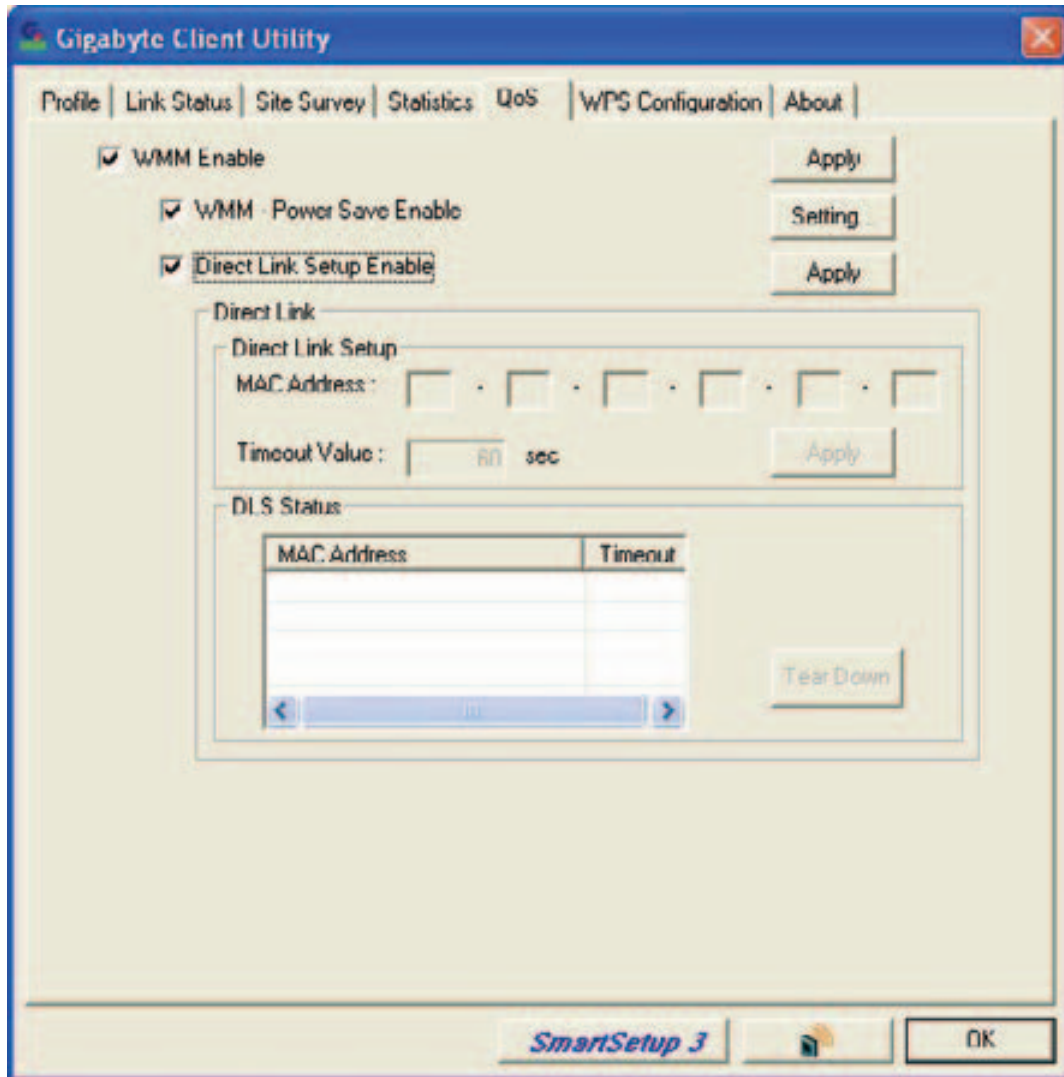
Gigabyte Client Utility

Profile | Link Status | Site Survey | Statistics | QoS | WPS Configuration | About

WMM Enable
Apply

WMM - Power Save Enable
Setting

Direct Link Setup Enable
Apply

Direct Link

Direct Link Setup

MAC Address :

Timeout Value : 60 sec
Apply

DLS Status

| MAC Address | Timeout |
|---|---|
| | |
| | |
| | |

Tear Down

SmartSetup 3

OK